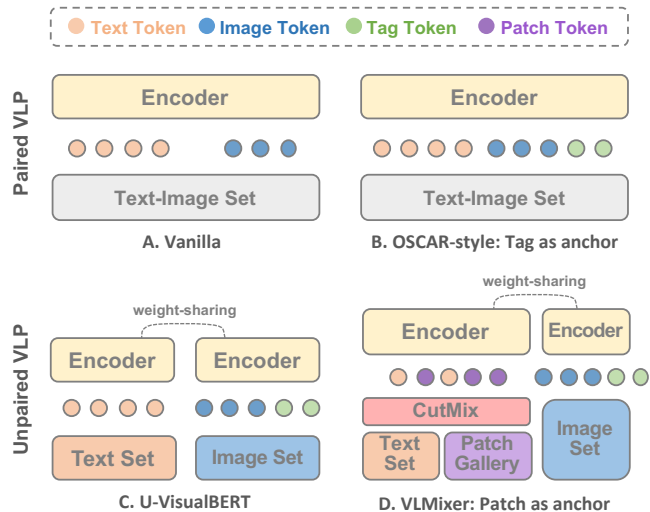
Text Token Image Token Tag Token Patch Token

Paired VLP

Encoder

Text-Image Set

A. Vanilla

Encoder

Text-Image Set

B. OSCAR-style: Tag as anchor

Unpaired VLP

weight-sharing

Encoder

Encoder

Text Set

Image Set

C. U-VisualBERT

weight-sharing

Encoder

Encoder

CutMix

Text Set

Patch Gallery

Image Set

D. VLMixer: Patch as anchor